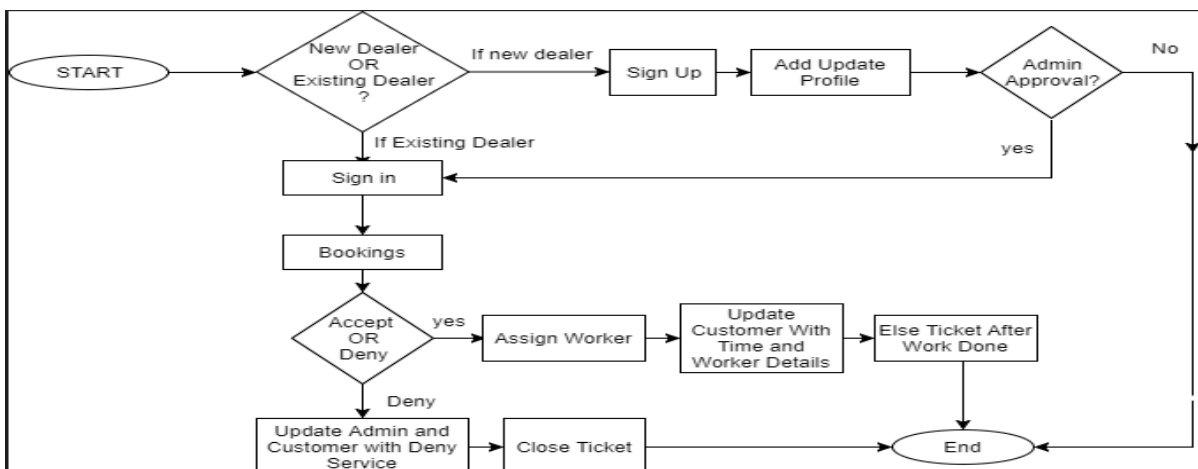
START

New Dealer OR Existing Dealer ?

If new dealer

Sign Up

Add Update Profile

Admin Approval?

No

If Existing Dealer

yes

Sign in

Bookings

Accept OR Deny

yes

Assign Worker

Update Customer With Time and Worker Details

Else Ticket After Work Done

Deny

Update Admin and Customer with Deny Service

Close Ticket

End